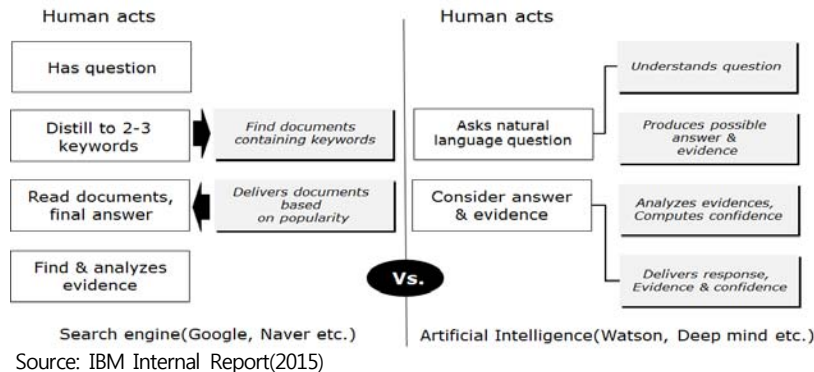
Human acts

Has question

Distill to 2-3 keywords

Find documents containing keywords

Read documents, final answer

Delivers documents based on popularity

Find & analyzes evidence

Search engine(Google, Naver etc.)

Vs.

Human acts

Understands question

Asks natural language question

Produces possible answer & evidence

Consider answer & evidence

Analyzes evidences, Computes confidence

Delivers response, Evidence & confidence

Artificial Intelligence(Watson, Deep mind etc.)

Source: IBM Internal Report(2015)